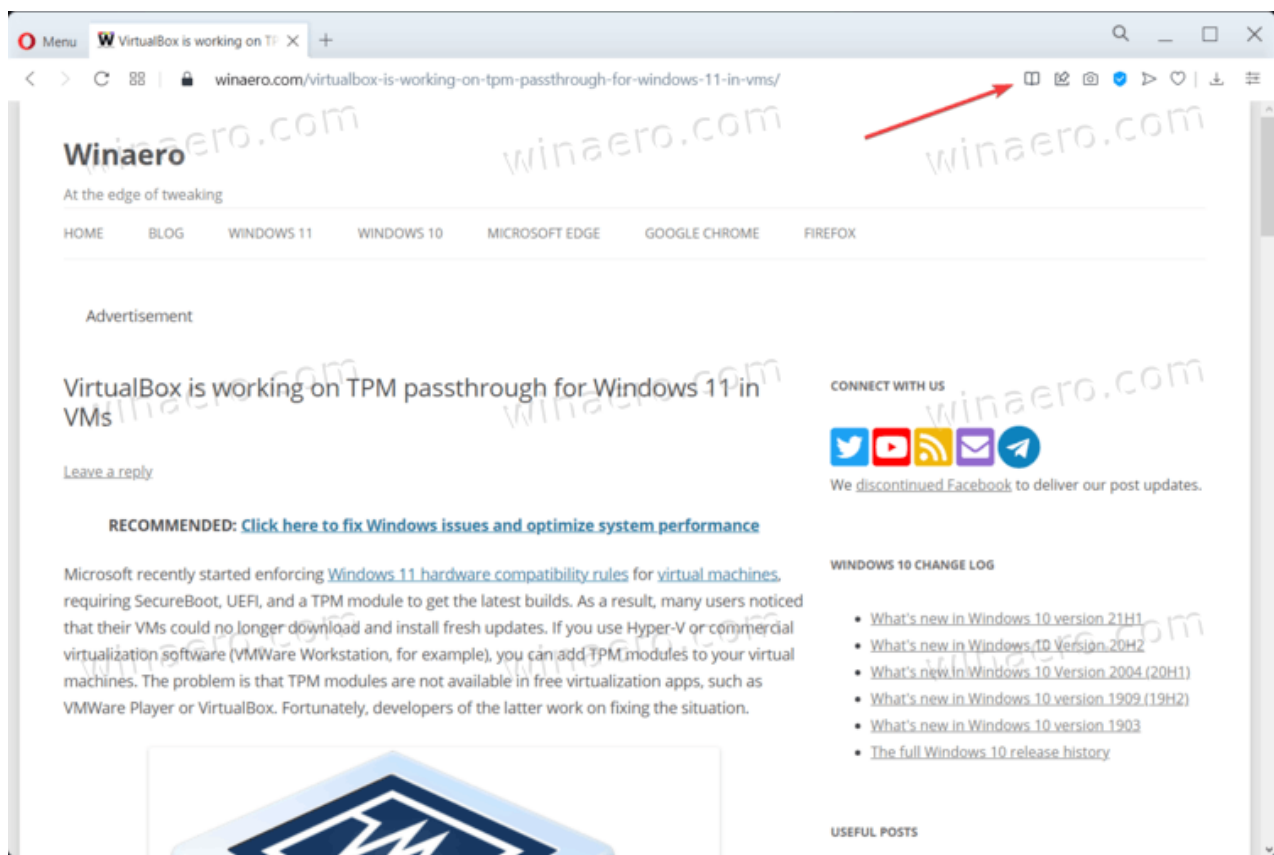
Menu VirtualBox is working on TF

winaero.com/virtualbox-is-working-on-tpm-passthrough-for-windows-11-in-vms/

Winaero

At the edge of tweaking

HOME BLOG WINDOWS 11 WINDOWS 10 MICROSOFT EDGE GOOGLE CHROME FIREFOX

Advertisement

VirtualBox is working on TPM passthrough for Windows 11 in VMs

Leave a reply

RECOMMENDED: Click here to fix Windows issues and optimize system performance

Microsoft recently started enforcing Windows 11 hardware compatibility rules for virtual machines, requiring SecureBoot, UEFI, and a TPM module to get the latest builds. As a result, many users noticed that their VMs could no longer download and install fresh updates. If you use Hyper-V or commercial virtualization software (VMWare Workstation, for example), you can add TPM modules to your virtual machines. The problem is that TPM modules are not available in free virtualization apps, such as VMWare Player or VirtualBox. Fortunately, developers of the latter work on fixing the situation.

CONNECT WITH US

We discontinued Facebook to deliver our post updates.

WINDOWS 10 CHANGE LOG

- What's new in Windows 10 version 21H1
- What's new in Windows 10 Version 20H2
- What's new in Windows 10 Version 2004 (20H1)
- What's new in Windows 10 version 1909 (19H2)
- What's new in Windows 10 version 1903
- The full Windows 10 release history

USEFUL POSTS